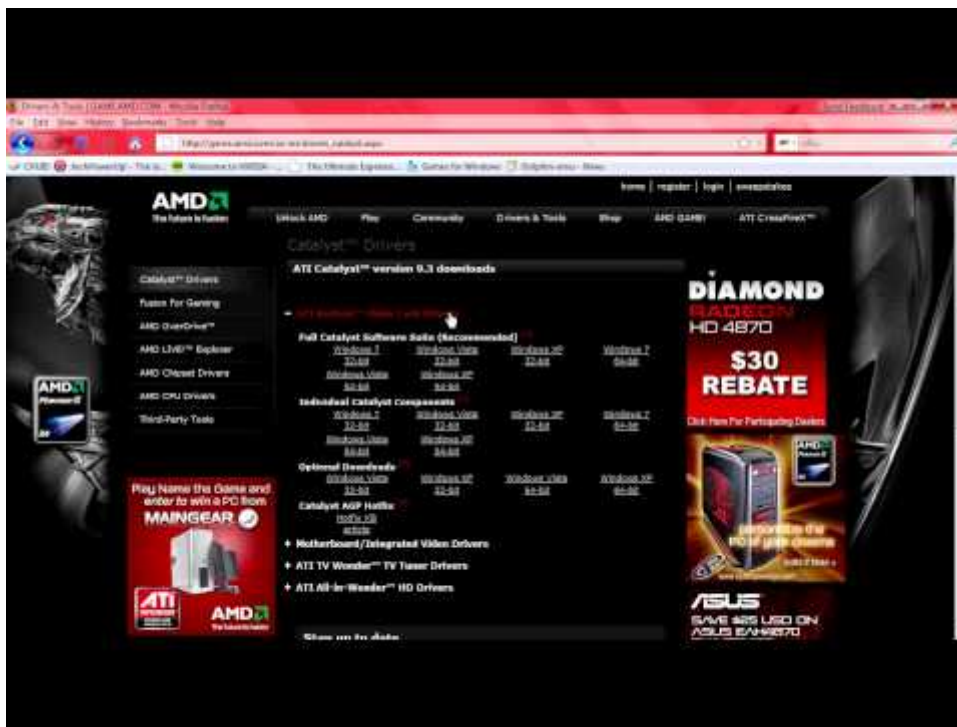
home | register | login | sweepstakes

AMD
The future is fusion

Unlock AMD | Play | Community | Drivers & Tools | Shop | AMD GAME! | ATI CrossFireX™

Catalyst™ Drivers

ATI Catalyst™ version 9.3 downloads

Catalyst™ Drivers
Fusion For Gaming
AMD OverDrive™
AMD LIVE!™ Explorer
AMD Chipset Drivers
AMD CPU Drivers
Third-Party Tools

Full Catalyst Software Suite (Recommended)
Windows 7 32-bit | Windows Vista 32-bit | Windows XP 32-bit | Windows 7 64-bit
Windows Vista 64-bit | Windows XP 64-bit

Individual Catalyst Components
Windows 7 32-bit | Windows Vista 32-bit | Windows XP 32-bit | Windows 7 64-bit
Windows Vista 64-bit | Windows XP 64-bit

Optional Downloads
Windows Vista 32-bit | Windows XP 32-bit | Windows Vista 64-bit | Windows XP 64-bit

Catalyst AGP Hotfix
Hotfix KB article

+ Motherboard/Integrated Video Drivers
+ ATI TV Wonder™ TV Tuner Drivers
+ ATI All-in-Wonder™ HD Drivers

Stay up to date

Play Name the Game and enter to win a PC from MAINGEAR

ATI AMD

DIAMOND
RADEON HD 4870
$30 REBATE
Click Here For Participating Dealers

ASUS
SAVE $25 USD ON ASUS EAH4870